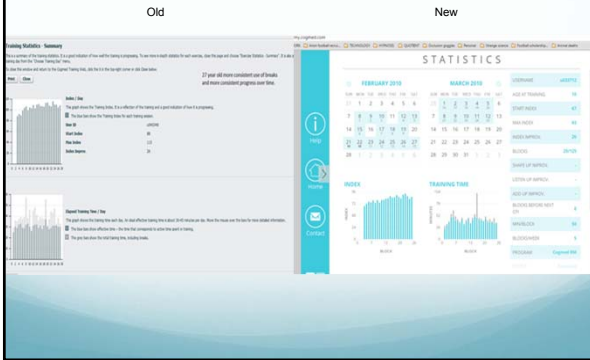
Old

New

Training Statistics - Summary

Print Close

27 year old more consistent use of breaks and more consistent progress over time.

Index / Day

User ID

Start Index

Max Index

Index Improv.

Elapsed Training Time / Day

my.cogmed.com

STATISTICS

FEBRUARY 2010

MARCH 2010

SUN MON TUE WED THU FRI SAT

31 1 2 3 4 5 6
7 8 9 10 11 12 13
14 15 16 17 18 19 20
21 22 23 24 25 26 27
28 1 2 3 4 5 6

28 1 2 3 4 5 6
7 8 9 10 11 12 13
14 15 16 17 18 19 20
21 22 23 24 25 26 27
28 29 30 31 1 2 3

Help

Home

Contact

INDEX

TRAINING TIME

USERNAME

AGE AT TRAINING

START INDEX

MAX INDEX

INDEX IMPROV.

BLOCKS

SHAPE UP IMPROV.

LISTEN UP IMPROV.

ADD UP IMPROV.

BLOCKS BEFORE NEXT UP

MINIBLOCK

BLOCKS/WEEK

PROGRAM